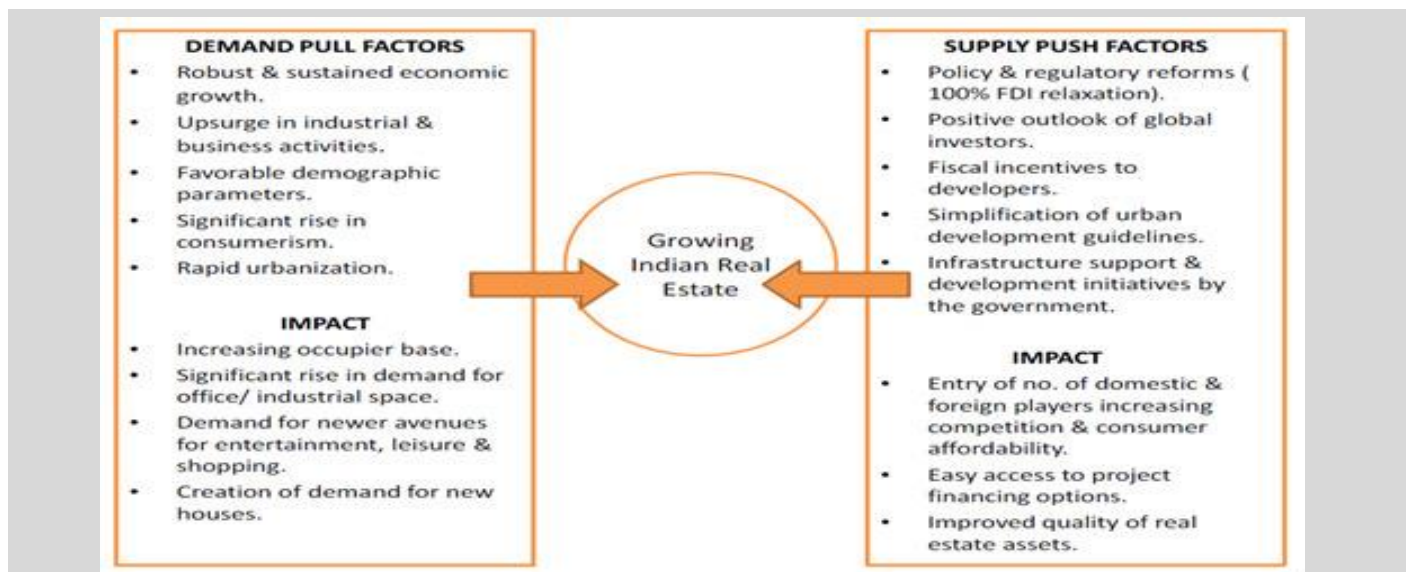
DEMAND PULL FACTORS

- Robust & sustained economic growth.
- Upsurge in industrial & business activities.
- Favorable demographic parameters.
- Significant rise in consumerism.
- Rapid urbanization.

IMPACT

- Increasing occupier base.
- Significant rise in demand for office/ industrial space.
- Demand for newer avenues for entertainment, leisure & shopping.
- Creation of demand for new houses.

Growing Indian Real Estate

SUPPLY PUSH FACTORS

- Policy & regulatory reforms ( 100% FDI relaxation).
- Positive outlook of global investors.
- Fiscal incentives to developers.
- Simplification of urban development guidelines.
- Infrastructure support & development initiatives by the government.

IMPACT

- Entry of no. of domestic & foreign players increasing competition & consumer affordability.
- Easy access to project financing options.
- Improved quality of real estate assets.